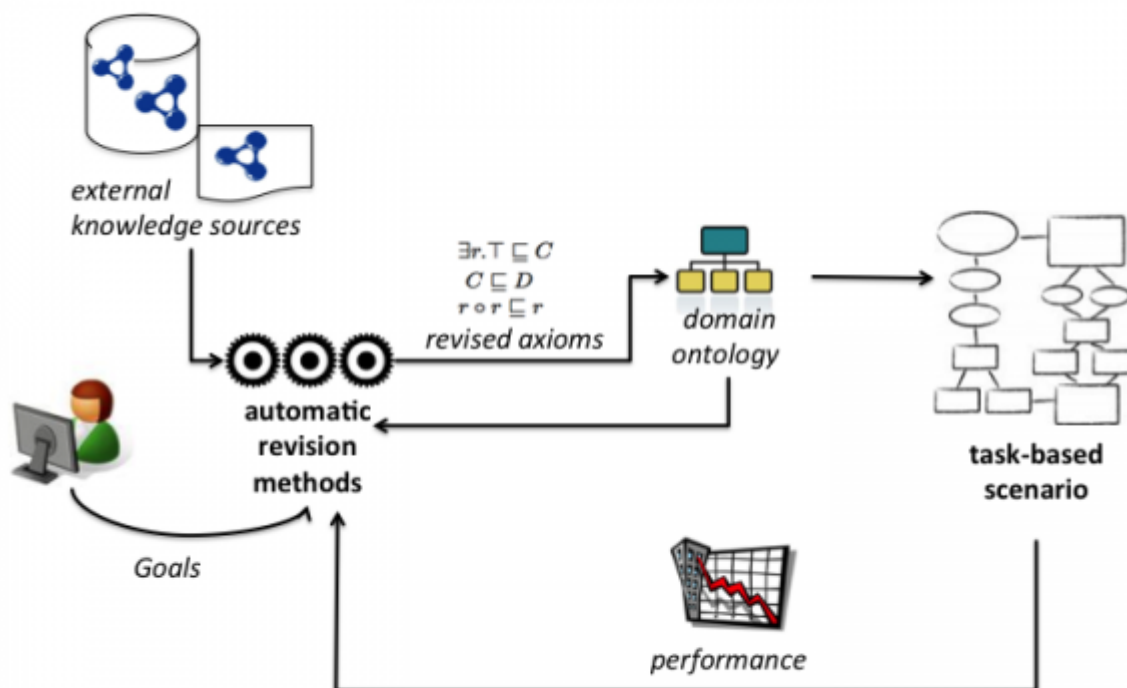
external knowledge sources

$\exists r.\top \sqsubseteq C$
$C \sqsubseteq D$
$r \circ r \sqsubseteq r$
revised axioms

domain ontology

automatic revision methods

task-based scenario

Goals

performance